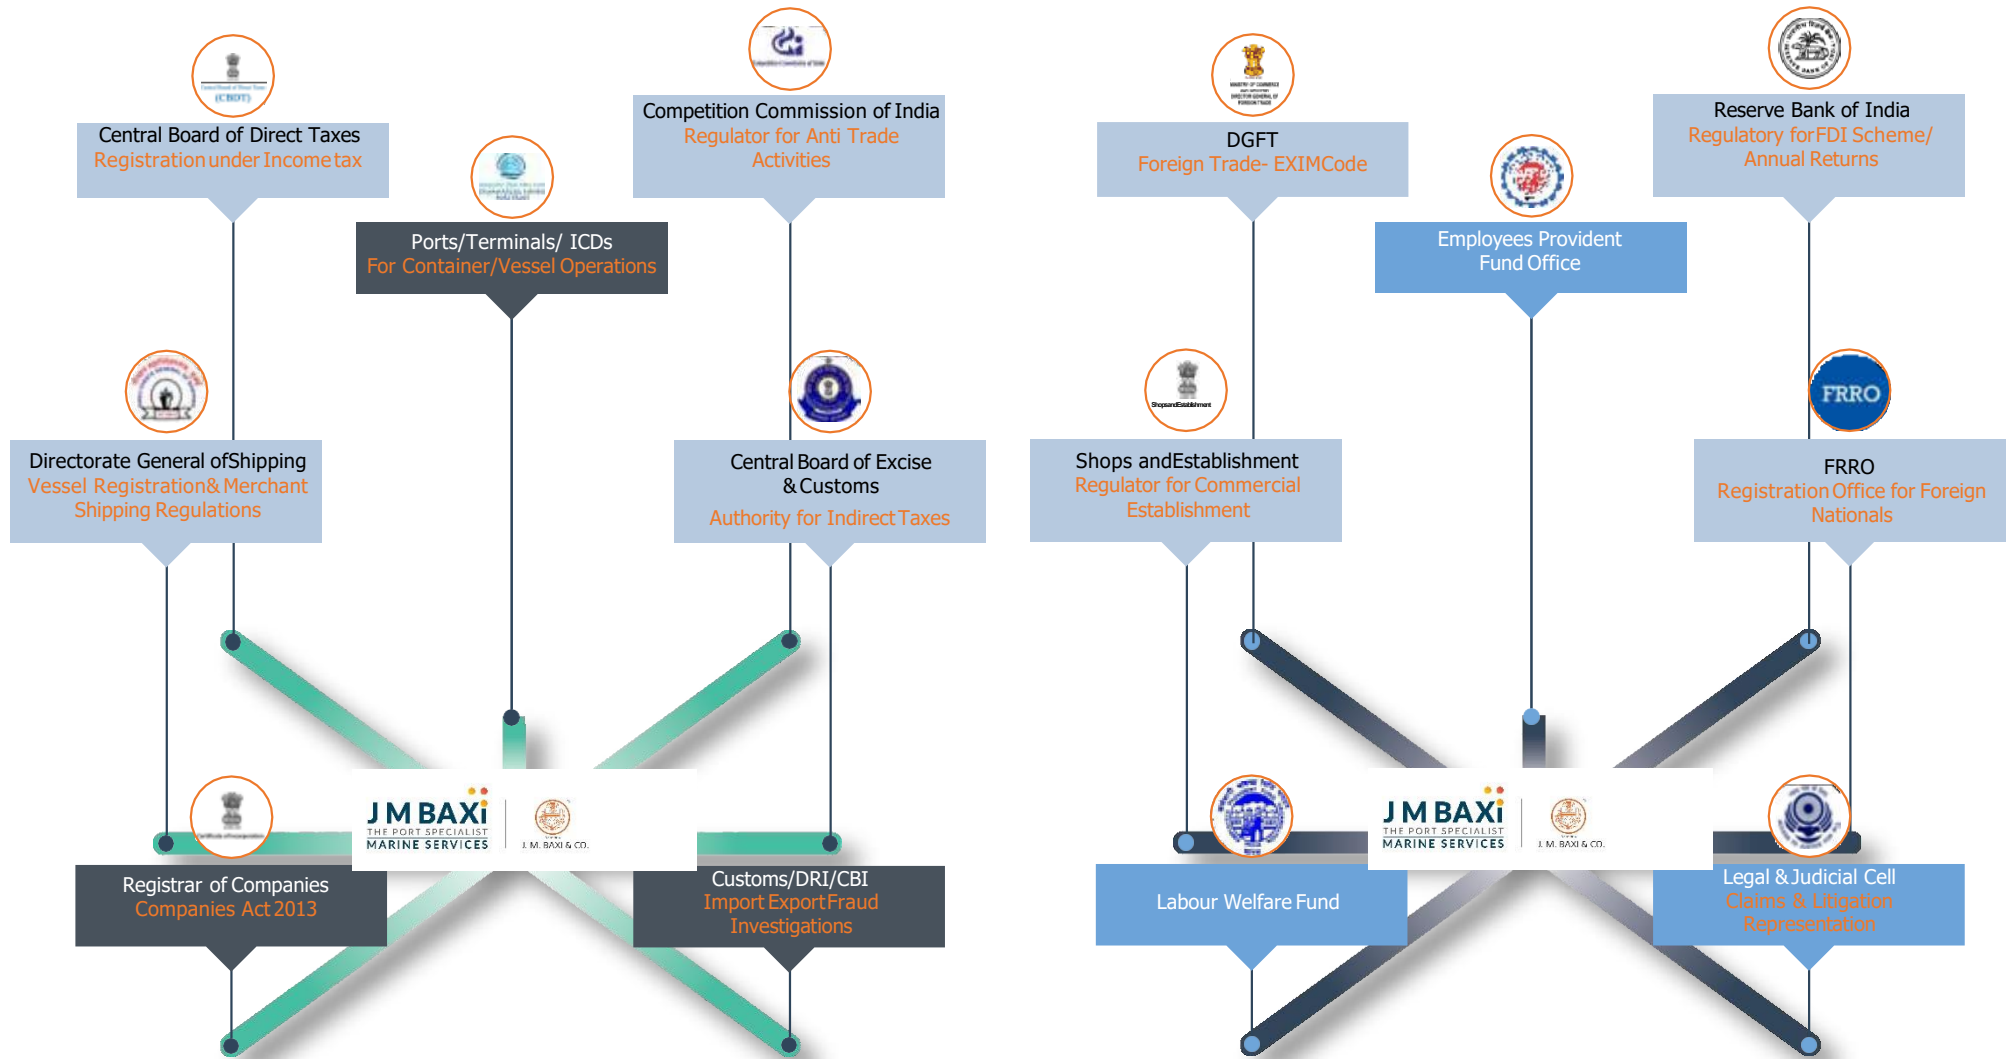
(CBDT)
Central Board of Direct Taxes
Registration under Income tax

Ports/Terminals/ ICDs
For Container/Vessel Operations

Competition Commission of India
Regulator for Anti Trade Activities

Directorate General of Shipping
Vessel Registration& Merchant Shipping Regulations

Central Board of Excise & Customs
Authority for Indirect Taxes

J M BAXI
THE PORT SPECIALIST
MARINE SERVICES
J. M. BAXI & CO.

Registrar of Companies
Companies Act 2013

Customs/DRI/CBI
Import Export Fraud Investigations

DGFT
Foreign Trade- EXIMCode

Reserve Bank of India
Regulatory for FDI Scheme/ Annual Returns

Employees Provident Fund Office

Shops and Establishment
Regulator for Commercial Establishment

FRRO
FRRO
Registration Office for Foreign Nationals

J M BAXI
THE PORT SPECIALIST
MARINE SERVICES
J. M. BAXI & CO.

Labour Welfare Fund

Legal & Judicial Cell
Claims & Litigation Representation